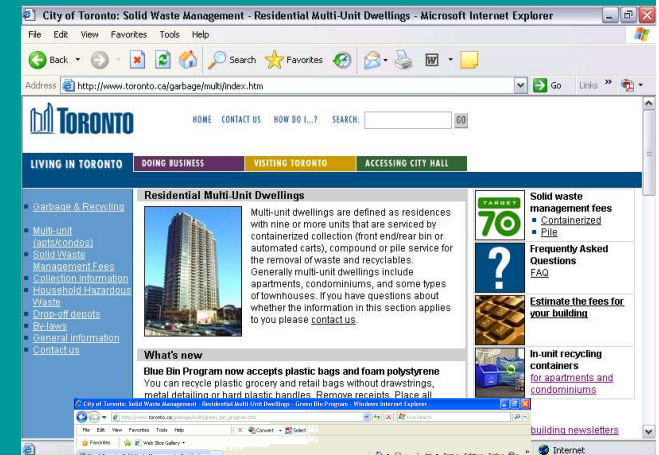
City of Toronto: Solid Waste Management - Residential Multi-Unit Dwellings - Microsoft Internet Explorer

File Edit View Favorites Tools Help

Back Search Favorites

Address http://www.toronto.ca/garbage/multi/index.htm Go Links

TORONTO

HOME CONTACT US HOW DO I...? SEARCH: GO

LIVING IN TORONTO DOING BUSINESS VISITING TORONTO ACCESSING CITY HALL

Garbage & Recycling

Multi-unit (apts/condos)
Solid Waste Management Fees
Collection information
Household Hazardous Waste
Drop-off depots
By-laws
General information
Contact us

Residential Multi-Unit Dwellings

Multi-unit dwellings are defined as residences with nine or more units that are serviced by containerized collection (front end/rear bin or automated carts), compound or pile service for the removal of waste and recyclables. Generally multi-unit dwellings include apartments, condominiums, and some types of townhouses. If you have questions about whether the information in this section applies to you please contact us.

What's new

Blue Bin Program now accepts plastic bags and foam polystyrene

You can recycle plastic grocery and retail bags without drawstrings, metal detailing or hard plastic handles. Remove receipts. Place all

TARGET 70

Solid waste management fees
Containerized
Pile

Frequently Asked Questions
FAQ

Estimate the fees for your building

In-unit recycling containers
for apartments and condominiums

building newsletters

City of Toronto: Solid Waste Management - Residential Multi-Unit Dwellings - Green Bin Program - Windows Internet Explorer

http://www.toronto.ca/garbage/multi/green_bin_program.htm

File Edit View Favorites Tools Help

Favorites Web Slice Gallery

Convert Select

Internet